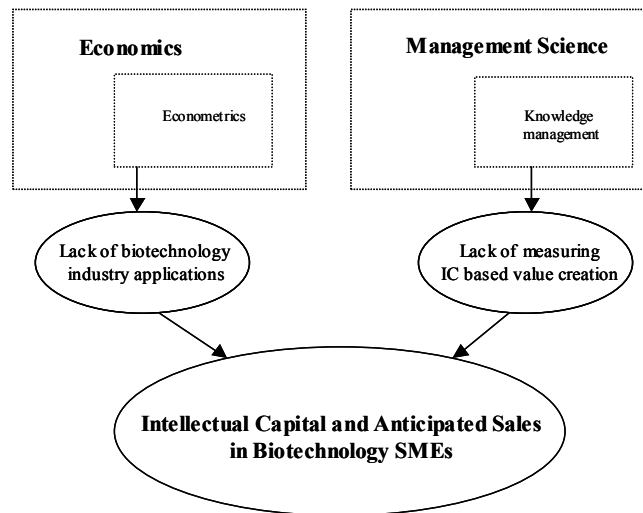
Economics

Econometrics

Management Science

Knowledge management

Lack of biotechnology industry applications

Lack of measuring IC based value creation

Intellectual Capital and Anticipated Sales in Biotechnology SMEs